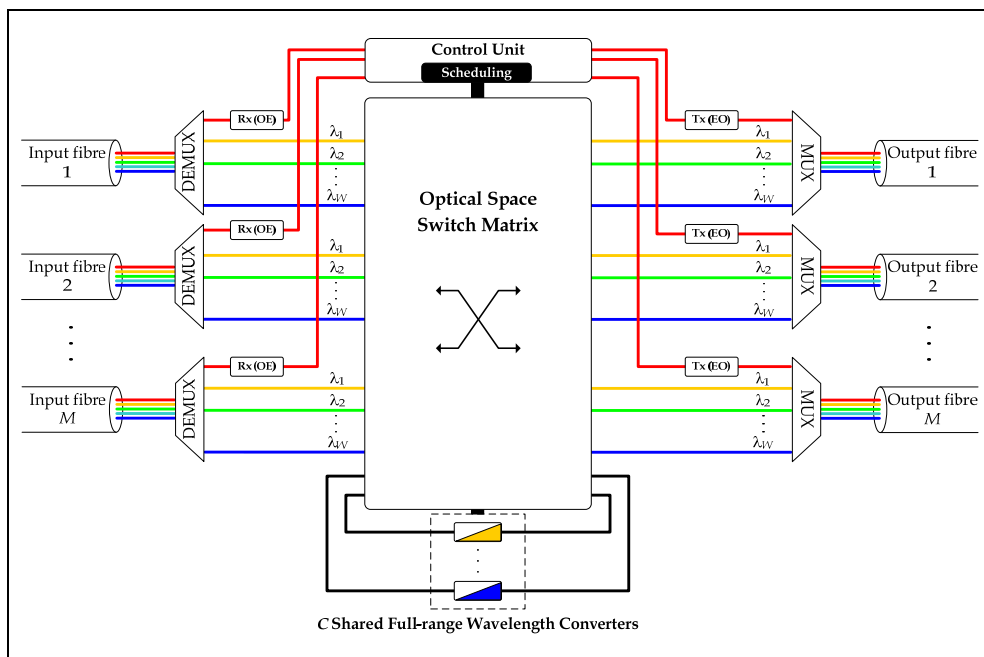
Control Unit
Scheduling

Rx (OE)
$\lambda_1$
$\lambda_2$
$\vdots$
$\lambda_W$
Input fibre 1
DEMUX

Rx (OE)
$\lambda_1$
$\lambda_2$
$\vdots$
$\lambda_W$
Input fibre 2
DEMUX

Rx (OE)
$\lambda_1$
$\lambda_2$
$\vdots$
$\lambda_W$
Input fibre $M$
DEMUX

Optical Space Switch Matrix

Tx (EO)
$\lambda_1$
$\lambda_2$
$\vdots$
$\lambda_W$
MUX
Output fibre 1

Tx (EO)
$\lambda_1$
$\lambda_2$
$\vdots$
$\lambda_W$
MUX
Output fibre 2

Tx (EO)
$\lambda_1$
$\lambda_2$
$\vdots$
$\lambda_W$
MUX
Output fibre $M$

$C$ Shared Full-range Wavelength Converters